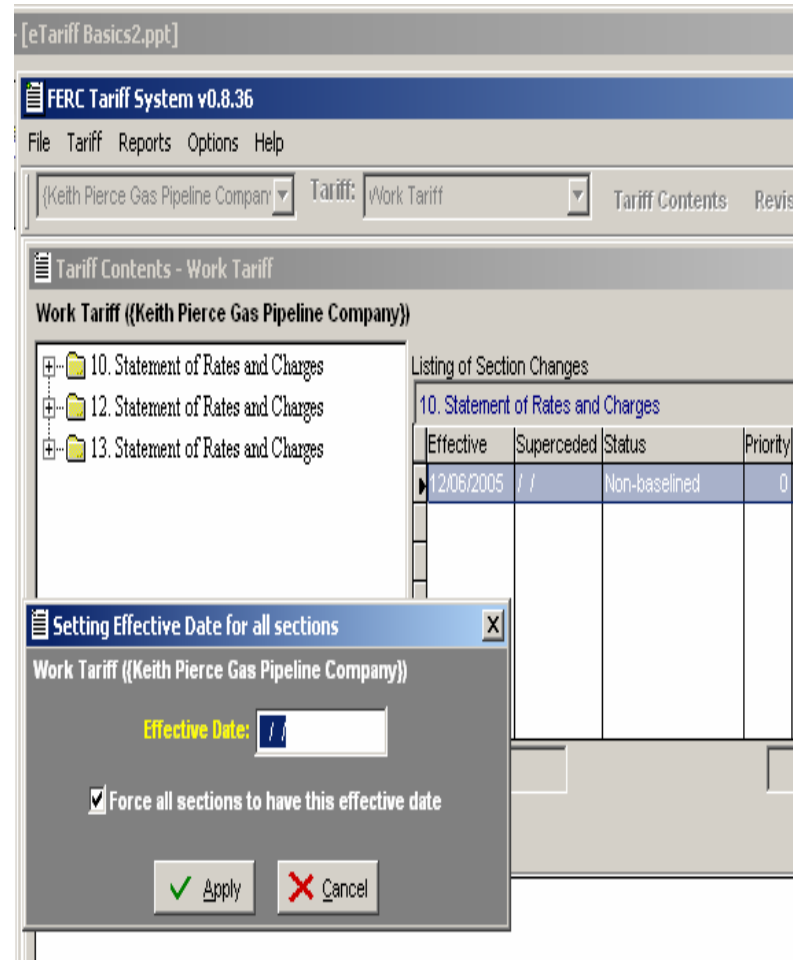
- [eTariff Basics2.ppt]

FERC Tariff System v0.8.36

File Tariff Reports Options Help

{Keith Pierce Gas Pipeline Compan Tariff: Work Tariff Tariff Contents Revis

Tariff Contents - Work Tariff

Work Tariff ({Keith Pierce Gas Pipeline Company})

10. Statement of Rates and Charges
12. Statement of Rates and Charges
13. Statement of Rates and Charges

Listing of Section Changes

10. Statement of Rates and Charges

| Effective | Superceded | Status | Priority |
|---|---|---|---|
| 12/06/2005 | / / | Non-baselined | 0 |

Setting Effective Date for all sections

Work Tariff ({Keith Pierce Gas Pipeline Company})

Effective Date: / /

Force all sections to have this effective date

Apply Cancel